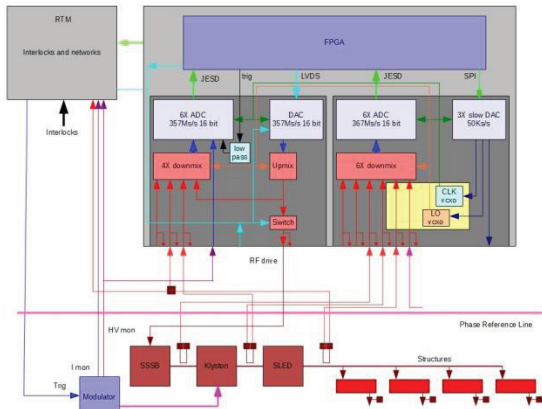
RTM

Interlocks and networks

Interlocks

FPGA

JESD

trig

LVDS

JESD

SPI

6X ADC 357Ms/s 16 bit

DAC 357Ms/s 16 bit

low pass

4X downmix

Upmix

Switch

6X ADC 357Ms/s 16 bit

3X slow DAC 50Ks/s

6X downmix

CLK vcxo

LO vcxo

RF drive

Phase Reference Line

HV mon

I mon

Trig

Modulator

SSSB

Klystron

SLED

Structures